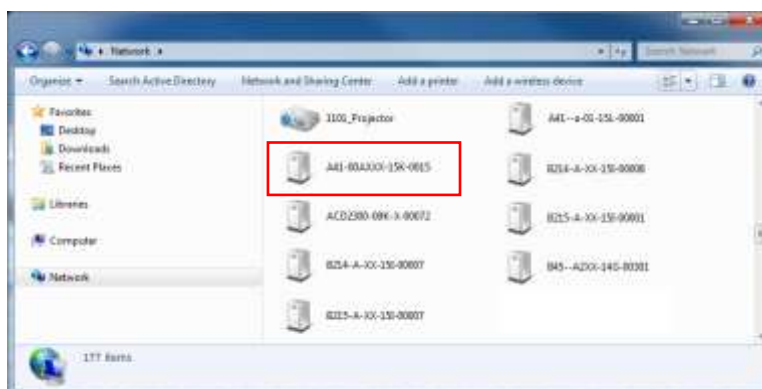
Network ▸

Search Network

Organize ▾ Search Active Directory Network and Sharing Center Add a printer Add a wireless device

Favorites
Desktop
Downloads
Recent Places

Libraries

Computer

Network

3101_Projector

A41--a-01-15L-00001

A41-00AXXX-15K-0015

B214-A-XX-15I-00008

ACD2300-08K-X-00072

B215-A-XX-15I-00001

B214-A-XX-15I-00007

B45--A2XX-14S-00301

B215-A-XX-15I-00007

177 items